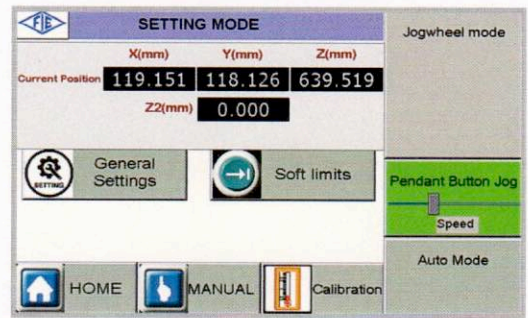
FIE
SETTING MODE
Jogwheel mode

| | X(mm) | Y(mm) | Z(mm) |
|---|---|---|---|
| Current Position | 119.151 | 118.126 | 639.519 |
| Z2(mm) | 0.000 | | |

SETTING
General Settings

Soft limits

Pendant Button Jog
Speed

Auto Mode

HOME
MANUAL
Calibration